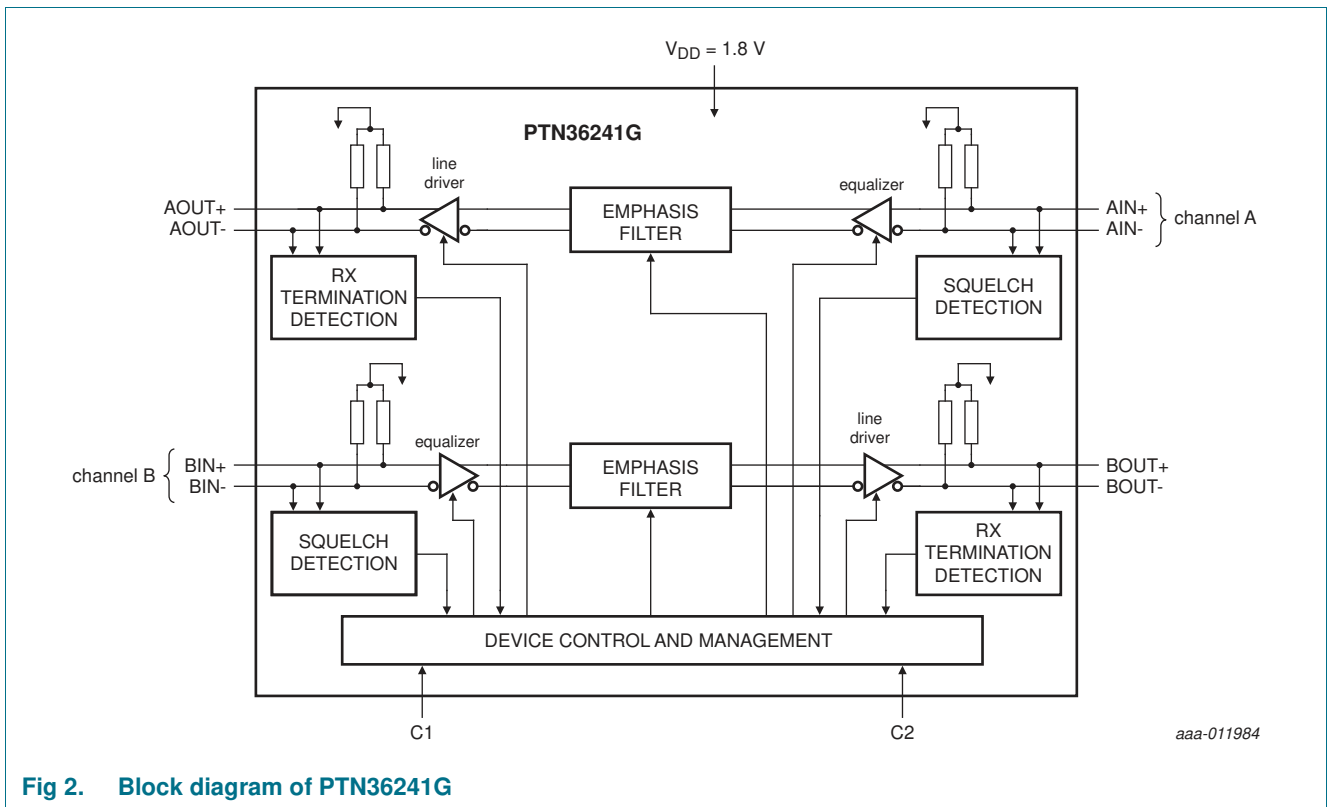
$V_{DD}$ = 1.8 V

PTN36241G

line driver

equalizer

AOUT+
AOUT-

EMPHASIS FILTER

AIN+
AIN-
channel A

RX TERMINATION DETECTION

SQUELCH DETECTION

equalizer

line driver

channel B
BIN+
BIN-

EMPHASIS FILTER

BOUT+
BOUT-

SQUELCH DETECTION

RX TERMINATION DETECTION

DEVICE CONTROL AND MANAGEMENT

C1

C2

aaa-011984

Fig 2. Block diagram of PTN36241G